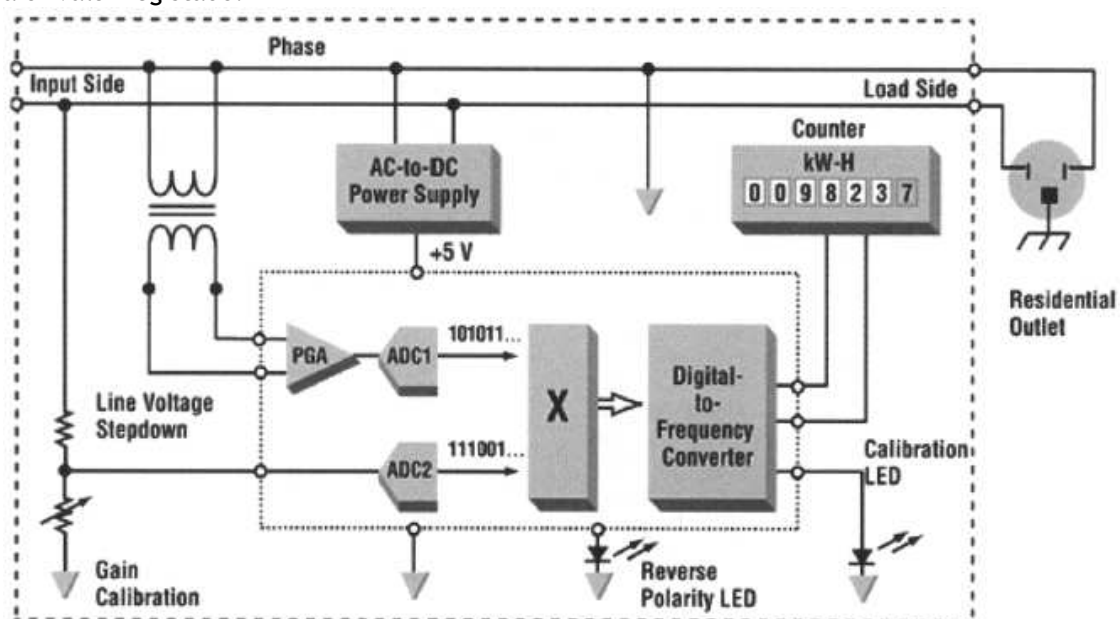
Phase

Input Side

Load Side

Counter

kW-H

0 0 9 8 2 3 7

AC-to-DC Power Supply

+5 V

Residential Outlet

PGA

ADC1

101011...

X

Digital-to-Frequency Converter

Line Voltage Stepdown

ADC2

111001...

Calibration LED

Gain Calibration

Reverse Polarity LED